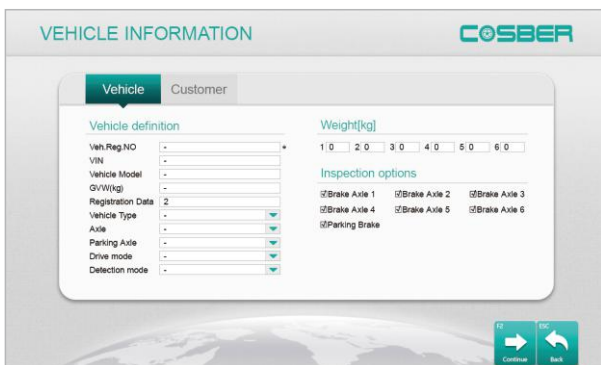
VEHICLE INFORMATION

COSBER

Vehicle Customer

Vehicle definition

Veh.Reg.NO -

VIN -

Vehicle Model -

GVW(kg) -

Registration Data 2

Vehicle Type -

Axle -

Parking Axle -

Drive mode -

Detection mode -

Weight[kg]

1 0 2 0 3 0 4 0 5 0 6 0

Inspection options

☑Brake Axle 1 ☑Brake Axle 2 ☑Brake Axle 3

☑Brake Axle 4 ☑Brake Axle 5 ☑Brake Axle 6

☑Parking Brake

F2 Continue

ESC Back